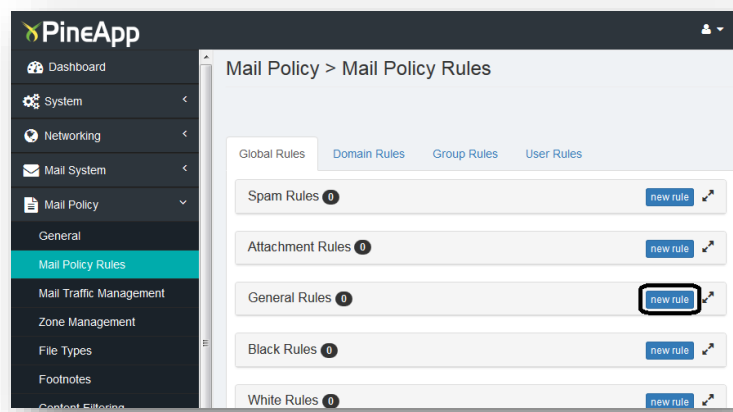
PineApp

Dashboard
System
Networking
Mail System
Mail Policy
General
Mail Policy Rules
Mail Traffic Management
Zone Management
File Types
Footnotes
Content Filtering

Mail Policy > Mail Policy Rules

Global Rules | Domain Rules | Group Rules | User Rules

Spam Rules 0 new rule
Attachment Rules 0 new rule
General Rules 0 new rule
Black Rules 0 new rule
White Rules 0 new rule